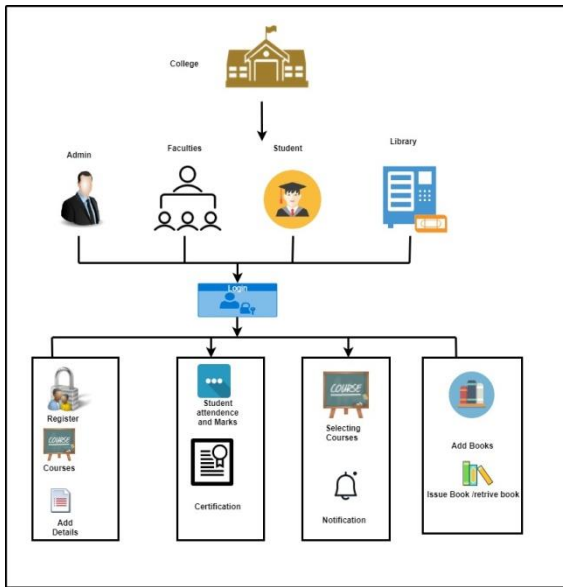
College

Admin

Faculties

Student

Library

Login

Register

COURSE

Courses

Add Details

Student attendence and Marks

Certification

COURSE

Selecting Courses

Notification

Add Books

Issue Book /retrive book